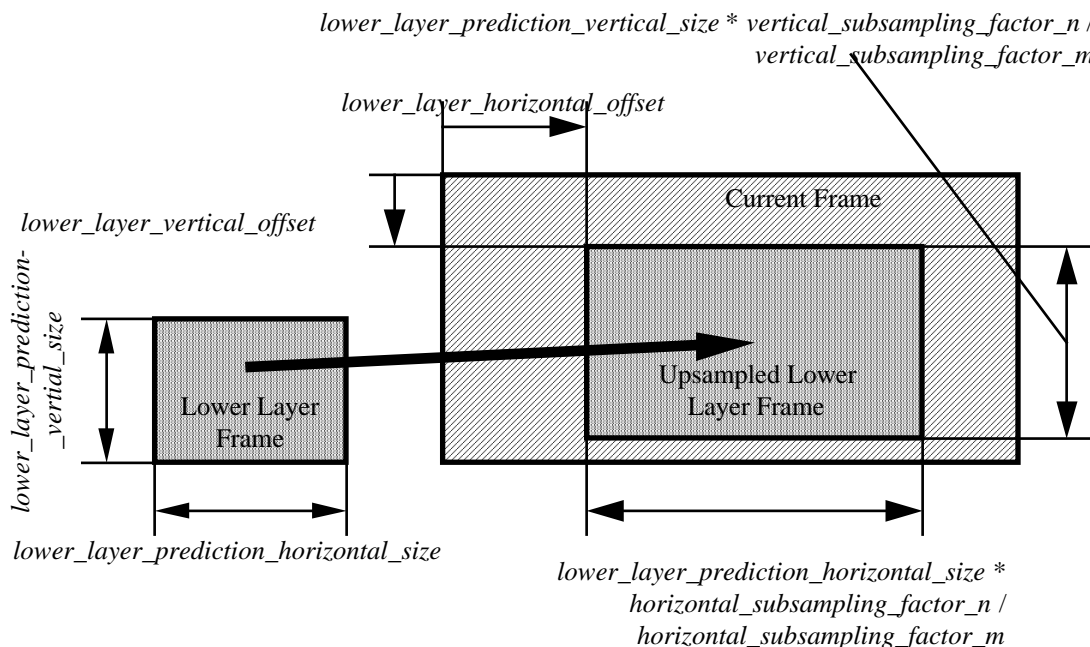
lower_layer_prediction_vertical_size * vertical_subsampling_factor_n / vertical_subsampling_factor_m

lower_layer_horizontal_offset

Current Frame

lower_layer_vertical_offset

lower_layer_prediction-_vertial_size

Upsampled Lower Layer Frame

Lower Layer Frame

lower_layer_prediction_horizontal_size

lower_layer_prediction_horizontal_size * horizontal_subsampling_factor_n / horizontal_subsampling_factor_m